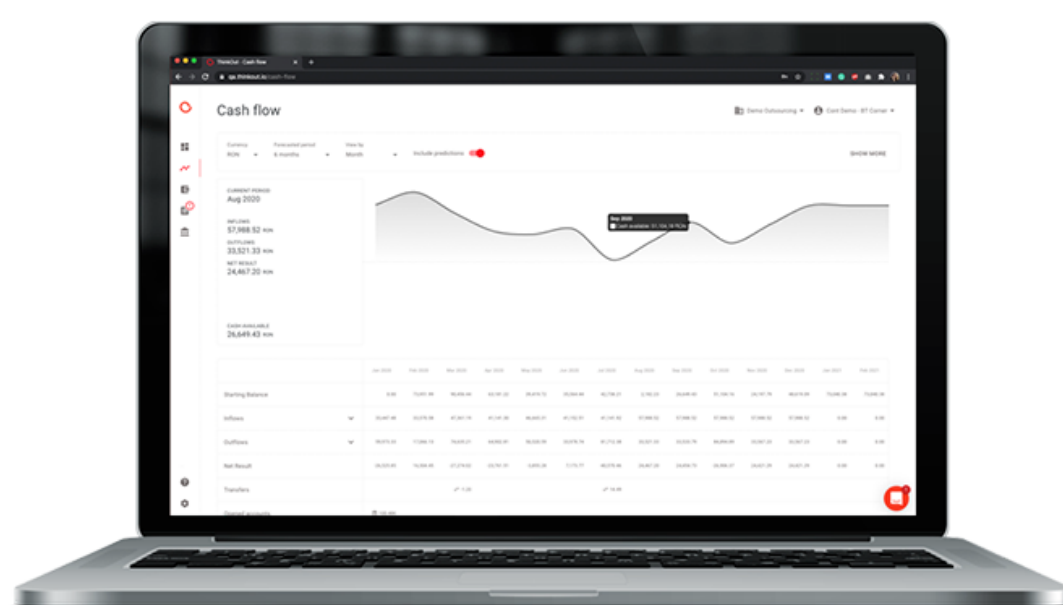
ThinkOut - Cash flow

qa.thinkout.io/cash-flow

Cash flow

Demo Outsourcing

Cont Demo - BT Corner

Currency
RON

Forecasted period
6 months

View by
Month

Include predictions

SHOW MORE

CURRENT PERIOD
Aug 2020

INFLOWS
57,988.52 RON

OUTFLOWS
33,521.33 RON

NET RESULT
24,467.20 RON

CASH AVAILABLE
26,649.43 RON

Sep 2020
Cash available: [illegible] RON

| | Jan 2020 | Feb 2020 | Mar 2020 | Apr 2020 | May 2020 | Jun 2020 | Jul 2020 | Aug 2020 | Sep 2020 | Oct 2020 | Nov 2020 | Dec 2020 | Jan 2021 | Feb 2021 |
|---|---|---|---|---|---|---|---|---|---|---|---|---|---|---|
| Starting Balance | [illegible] | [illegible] | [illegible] | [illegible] | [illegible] | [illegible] | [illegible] | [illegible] | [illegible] | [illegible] | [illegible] | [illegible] | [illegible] | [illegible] |
| Inflows | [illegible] | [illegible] | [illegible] | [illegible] | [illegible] | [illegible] | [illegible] | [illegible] | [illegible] | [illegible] | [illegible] | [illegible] | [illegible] | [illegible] |
| Outflows | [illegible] | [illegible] | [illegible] | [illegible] | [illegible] | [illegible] | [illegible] | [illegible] | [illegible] | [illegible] | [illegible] | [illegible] | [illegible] | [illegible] |
| Net Result | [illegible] | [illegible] | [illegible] | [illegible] | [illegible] | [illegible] | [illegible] | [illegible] | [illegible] | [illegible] | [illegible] | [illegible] | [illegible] | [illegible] |
| Transfers | | | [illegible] | | | | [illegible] | | | | | | | |
| Opened accounts | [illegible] | | | | | | | | | | | | | |